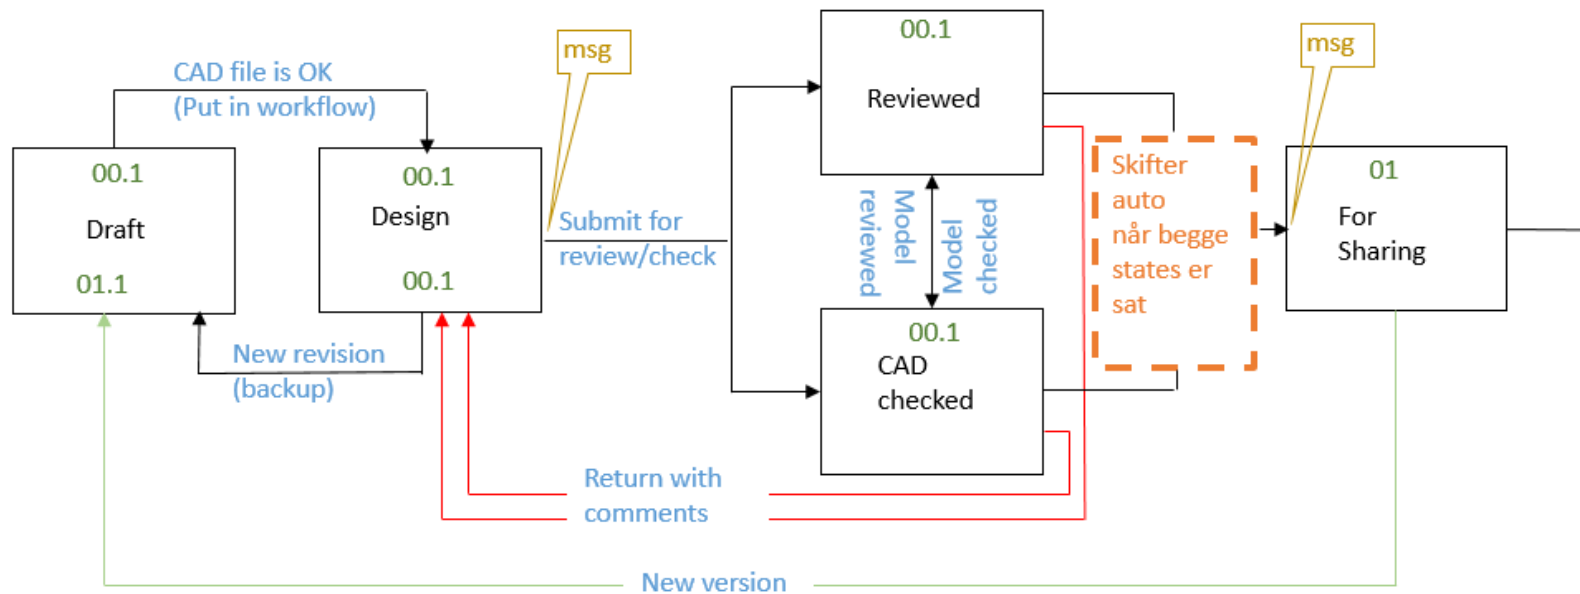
CAD file is OK
(Put in workflow)

msg

00.1
Draft
01.1

00.1
Design
00.1

Submit for
review/check

New revision
(backup)

00.1
Reviewed

Model
reviewed

Model
checked

00.1
CAD
checked

Skifter
auto
når begge
states er
sat

msg

01
For
Sharing

Return with
comments

New version